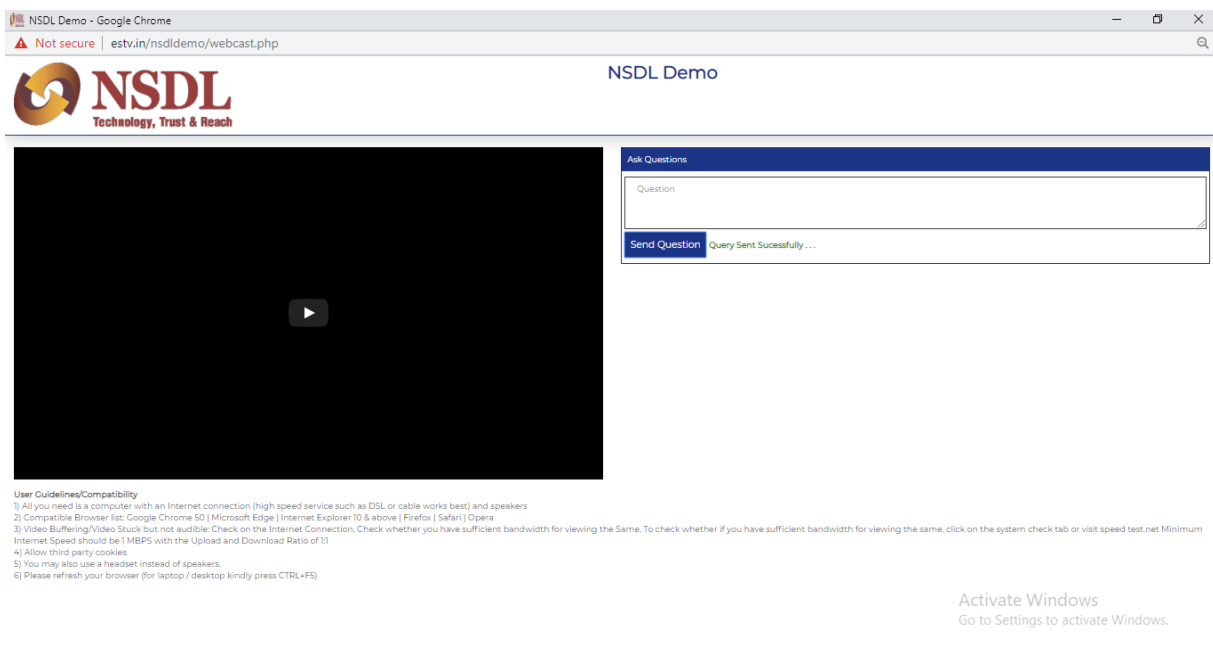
NSDL Demo - Google Chrome

Not secure | estv.in/nsdldemo/webcast.php

NSDL
Technology, Trust & Reach

NSDL Demo

Ask Questions

Question

Send Question Query Sent Sucessfully . . .

User Guidelines/Compatibility
1) All you need is a computer with an Internet connection (high speed service such as DSL or cable works best) and speakers
2) Compatible Browser list: Google Chrome 50 | Microsoft Edge | Internet Explorer 10 & above | Firefox | Safari | Opera
3) Video Buffering/Video Stuck but not audible: Check on the Internet Connection, Check whether you have sufficient bandwidth for viewing the Same, To check whether if you have sufficient bandwidth for viewing the same, click on the system check tab or visit speed test.net Minimum Internet Speed should be 1 MBPS with the Upload and Download Ratio of 1:1
4) Allow third party cookies
5) You may also use a headset instead of speakers.
6) Please refresh your browser (for laptop / desktop kindly press CTRL+F5)

Activate Windows
Go to Settings to activate Windows.